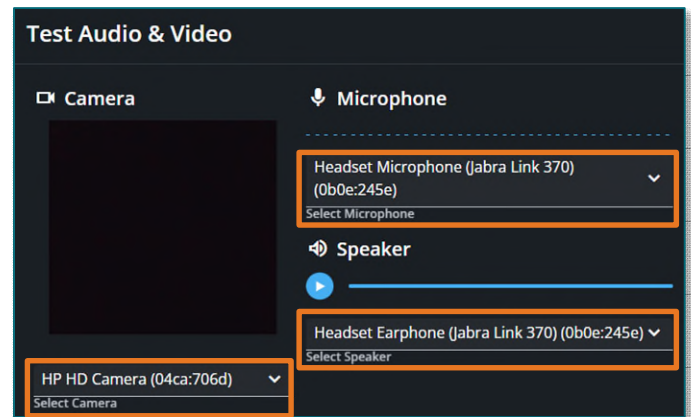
Test Audio & Video

Camera

HP HD Camera (04ca:706d)
Select Camera

Microphone

Headset Microphone (Jabra Link 370) (0b0e:245e)
Select Microphone

Speaker

Headset Earphone (Jabra Link 370) (0b0e:245e)
Select Speaker